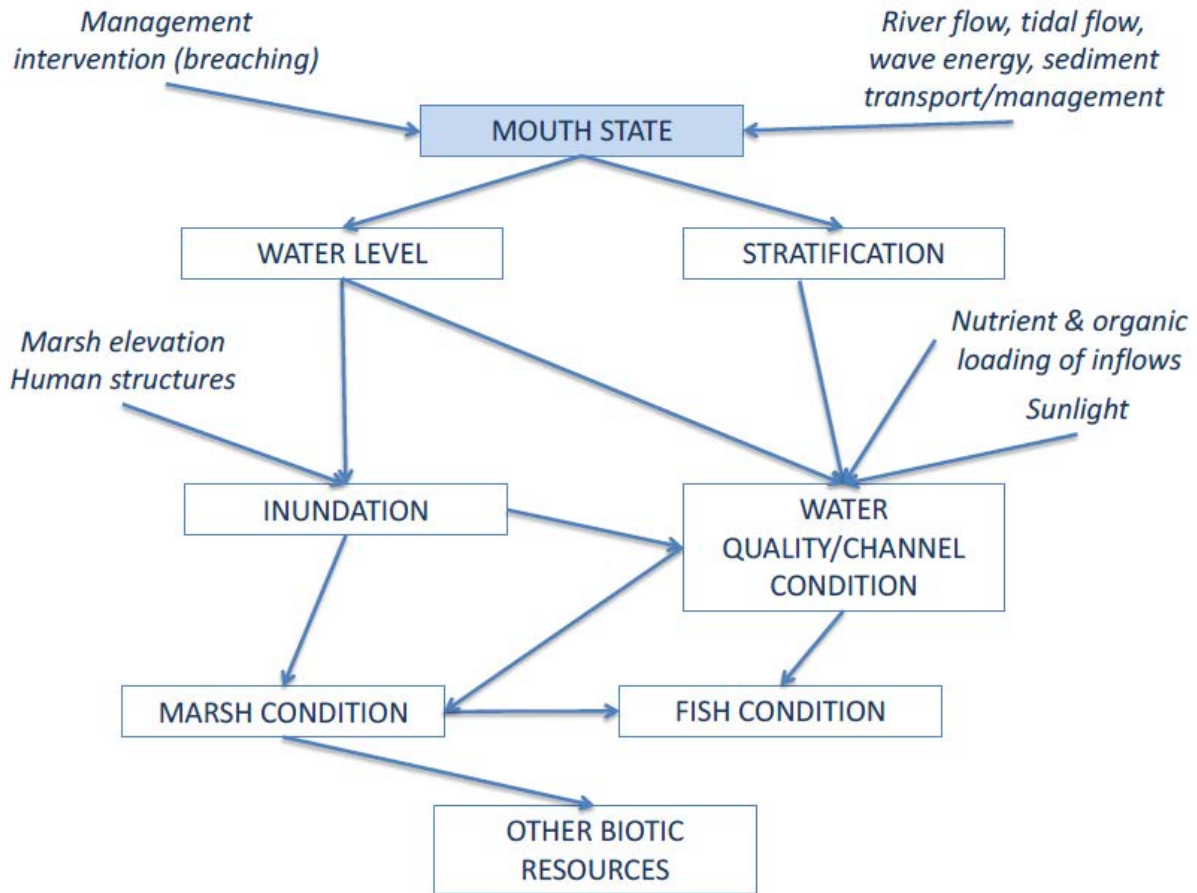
Management intervention (breaching)

River flow, tidal flow, wave energy, sediment transport/management

MOUTH STATE

WATER LEVEL

STRATIFICATION

Marsh elevation
Human structures

Nutrient & organic loading of inflows

Sunlight

INUNDATION

WATER QUALITY/CHANNEL CONDITION

MARSH CONDITION

FISH CONDITION

OTHER BIOTIC RESOURCES